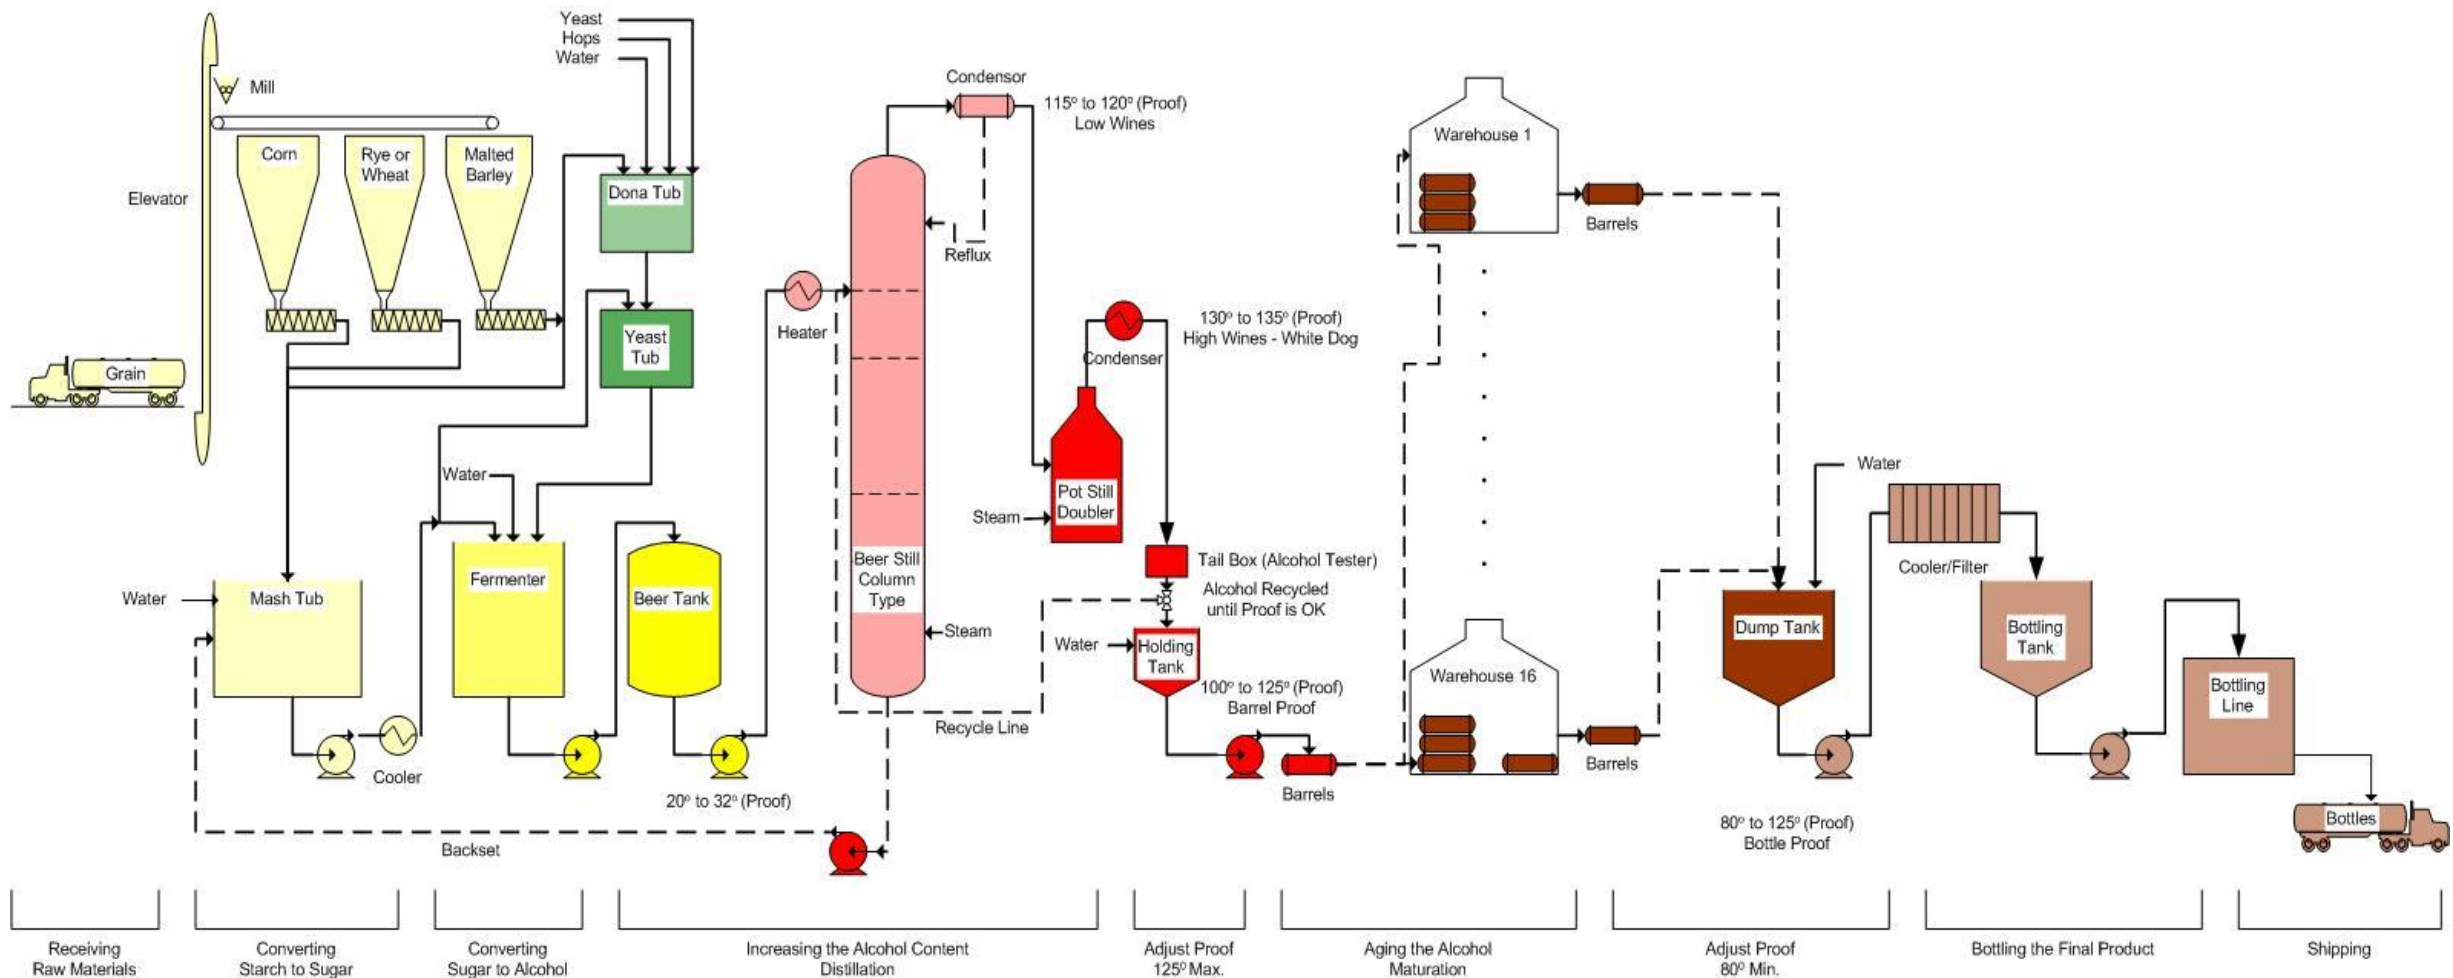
Yeast
Hops
Water

Mill

Elevator

Corn

Rye or Wheat

Malted Barley

Dona Tub

Yeast Tub

Grain

Water

Mash Tub

Cooler

Water

Fermenter

Beer Tank

$20^o$ to $32^o$ (Proof)

Heater

Condensor

$115^o$ to $120^o$ (Proof) Low Wines

Reflux

Beer Still Column Type

Steam

Recycle Line

Backset

Condenser

$130^o$ to $135^o$ (Proof) High Wines - White Dog

Steam

Pot Still Doubler

Tail Box (Alcohol Tester)

Alcohol Recycled until Proof is OK

Water

Holding Tank

$100^o$ to $125^o$ (Proof) Barrel Proof

Barrels

Warehouse 1

Barrels

Warehouse 16

Barrels

Water

Cooler/Filter

Dump Tank

$80^o$ to $125^o$ (Proof) Bottle Proof

Bottling Tank

Bottling Line

Bottles

Receiving Raw Materials

Converting Starch to Sugar

Converting Sugar to Alcohol

Increasing the Alcohol Content Distillation

Adjust Proof $125^0$ Max.

Aging the Alcohol Maturation

Adjust Proof $80^0$ Min.

Bottling the Final Product

Shipping